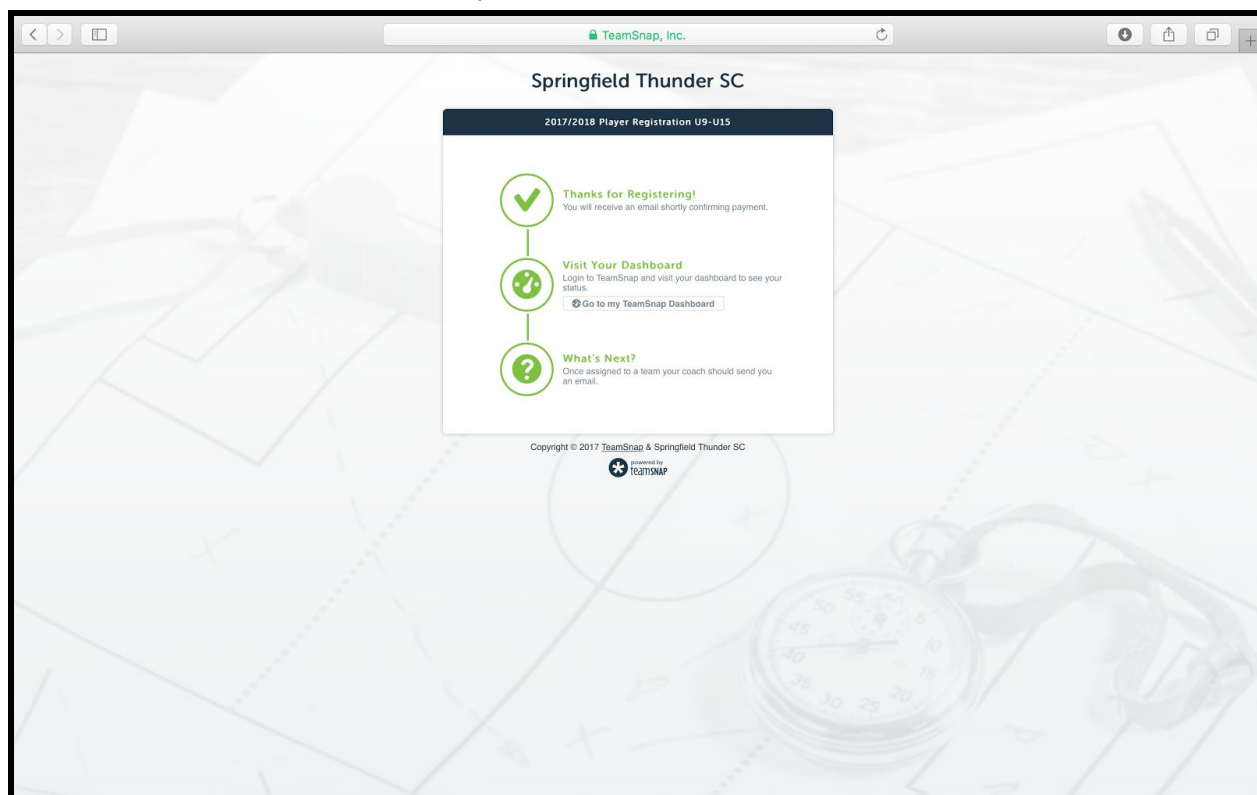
TeamSnap, Inc.

Springfield Thunder SC

2017/2018 Player Registration U9-U15

Thanks for Registering!
You will receive an email shortly confirming payment.

Visit Your Dashboard
Login to TeamSnap and visit your dashboard to see your status.

Go to my TeamSnap Dashboard

What's Next?
Once assigned to a team your coach should send you an email.

Copyright © 2017 TeamSnap & Springfield Thunder SC

powered by teamSNAP